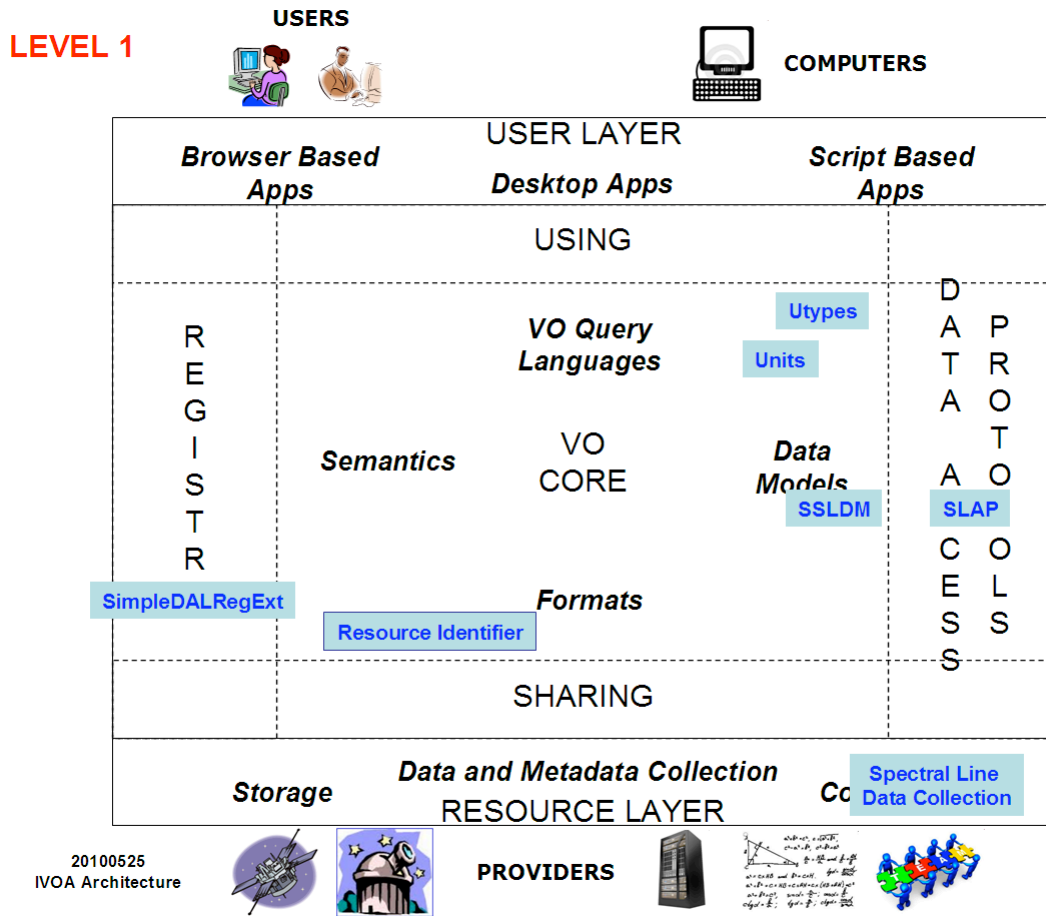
LEVEL 1

USERS

COMPUTERS

USER LAYER

Browser Based Apps

Desktop Apps

Script Based Apps

USING

REGISTRY

SimpleDALRegExt

VO Query Languages

Utypes

Units

Semantics

VO CORE

Data Models

SSLDM

Formats

Resource Identifier

DATA ACCESS

PROTOCOLS

SLAP

SHARING

Storage

Data and Metadata Collection

Co

Spectral Line Data Collection

RESOURCE LAYER

20100525
IVOA Architecture

PROVIDERS